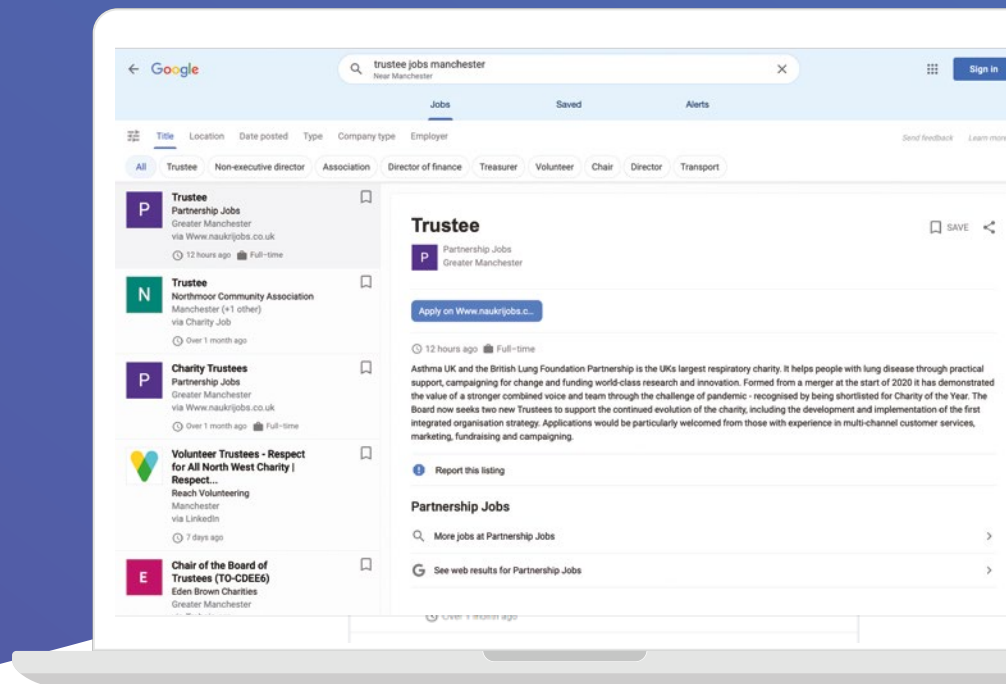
← Google

trustee jobs manchester
Near Manchester

Sign in

Jobs Saved Alerts

Title Location Date posted Type Company type Employer

Send feedback Learn more

All Trustee Non-executive director Association Director of finance Treasurer Volunteer Chair Director Transport

P
Trustee
Partnership Jobs
Greater Manchester
via Www.naukrijobs.co.uk
12 hours ago Full-time

N
Trustee
Northmoor Community Association
Manchester (+1 other)
via Charity Job
Over 1 month ago

P
Charity Trustees
Partnership Jobs
Greater Manchester
via Www.naukrijobs.co.uk
Over 1 month ago Full-time

Volunteer Trustees - Respect for All North West Charity | Respect...
Reach Volunteering
Manchester
via LinkedIn
7 days ago

E
Chair of the Board of Trustees (TO-CDEE6)
Eden Brown Charities
Greater Manchester
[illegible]

Trustee
SAVE
P
Partnership Jobs
Greater Manchester

Apply on Www.naukrijobs.c...

12 hours ago Full-time

Asthma UK and the British Lung Foundation Partnership is the UKs largest respiratory charity. It helps people with lung disease through practical support, campaigning for change and funding world-class research and innovation. Formed from a merger at the start of 2020 it has demonstrated the value of a stronger combined voice and team through the challenge of pandemic - recognised by being shortlisted for Charity of the Year. The Board now seeks two new Trustees to support the continued evolution of the charity, including the development and implementation of the first integrated organisation strategy. Applications would be particularly welcomed from those with experience in multi-channel customer services, marketing, fundraising and campaigning.

Report this listing

Partnership Jobs

More jobs at Partnership Jobs

See web results for Partnership Jobs

Over 1 month ago